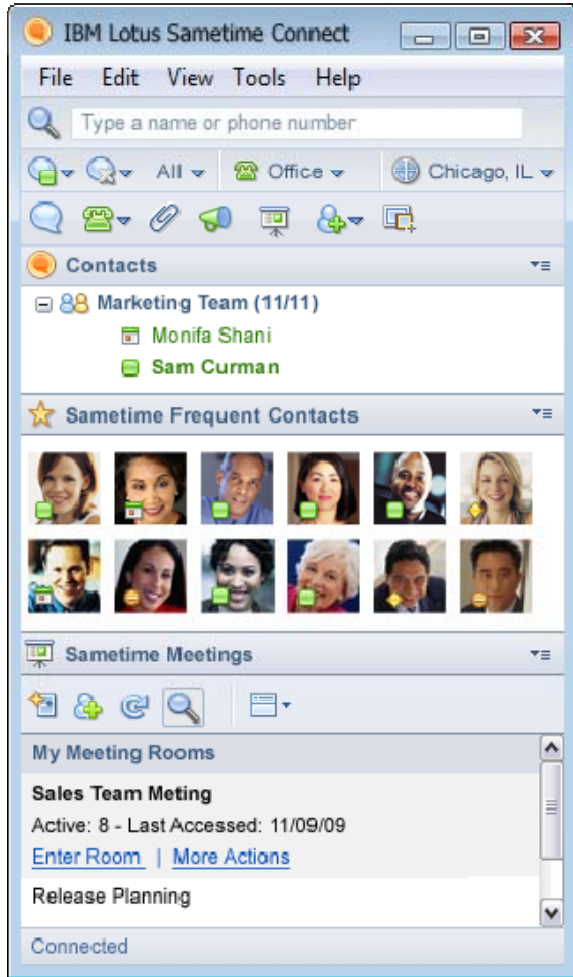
IBM Lotus Sametime Connect

File Edit View Tools Help

Type a name or phone number

All Office Chicago, IL

Contacts

Marketing Team (11/11)
Monifa Shani
Sam Curman

Sametime Frequent Contacts

Sametime Meetings

My Meeting Rooms

Sales Team Meting
Active: 8 - Last Accessed: 11/09/09
Enter Room | More Actions

Release Planning

Connected